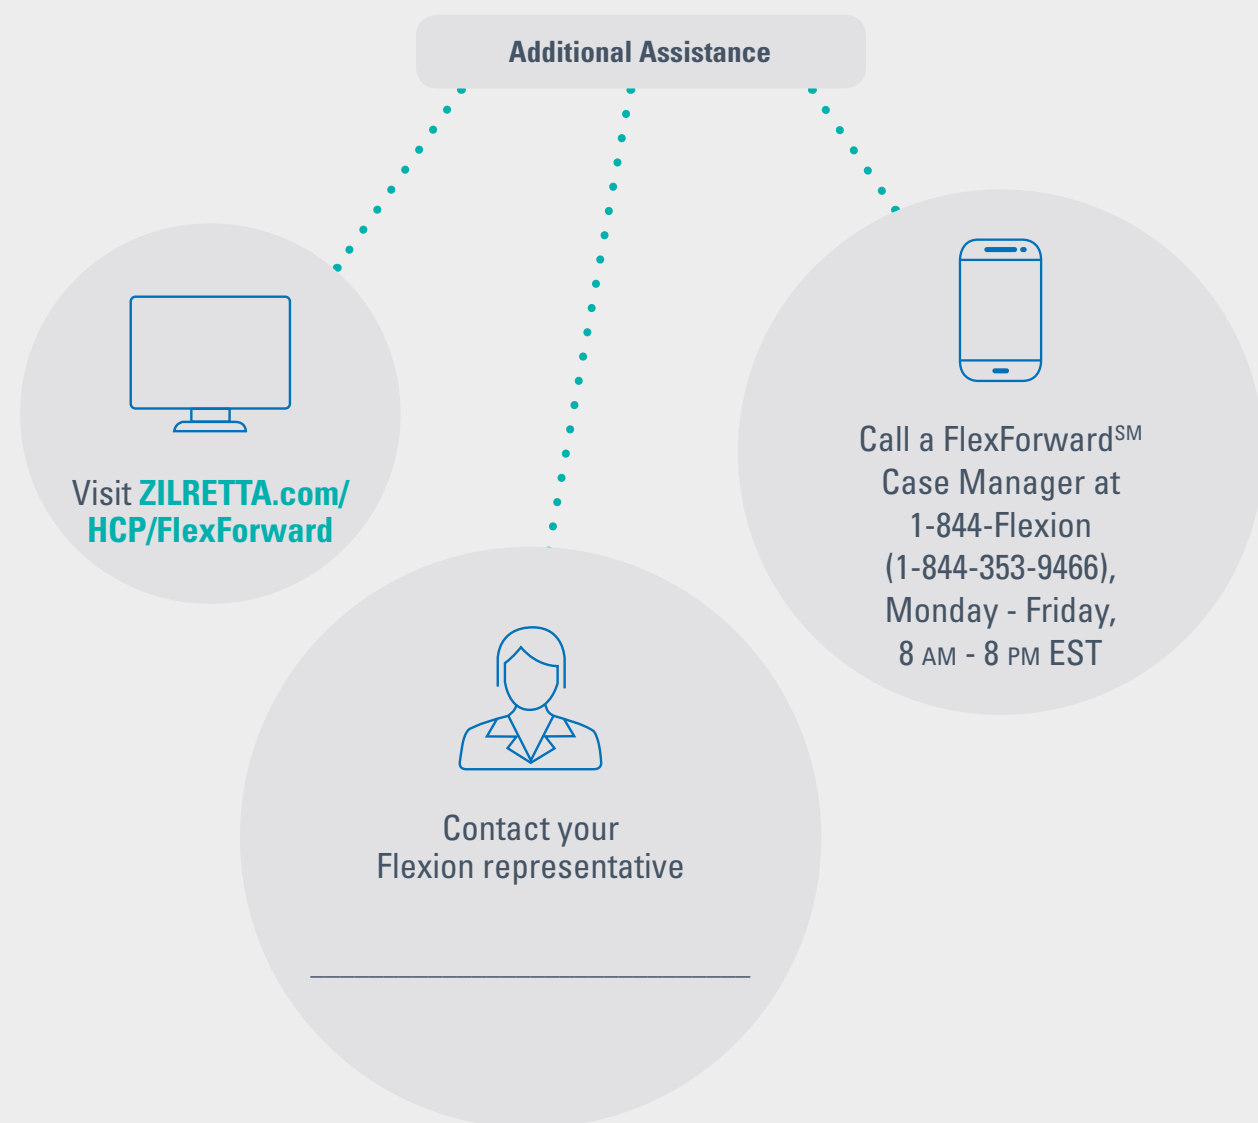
Additional Assistance

Visit ZILRETTA.com/HCP/FlexForward

Call a FlexForward$^{SM}$ Case Manager at 1-844-Flexion (1-844-353-9466), Monday - Friday, 8 AM - 8 PM EST

Contact your Flexion representative

______________________________